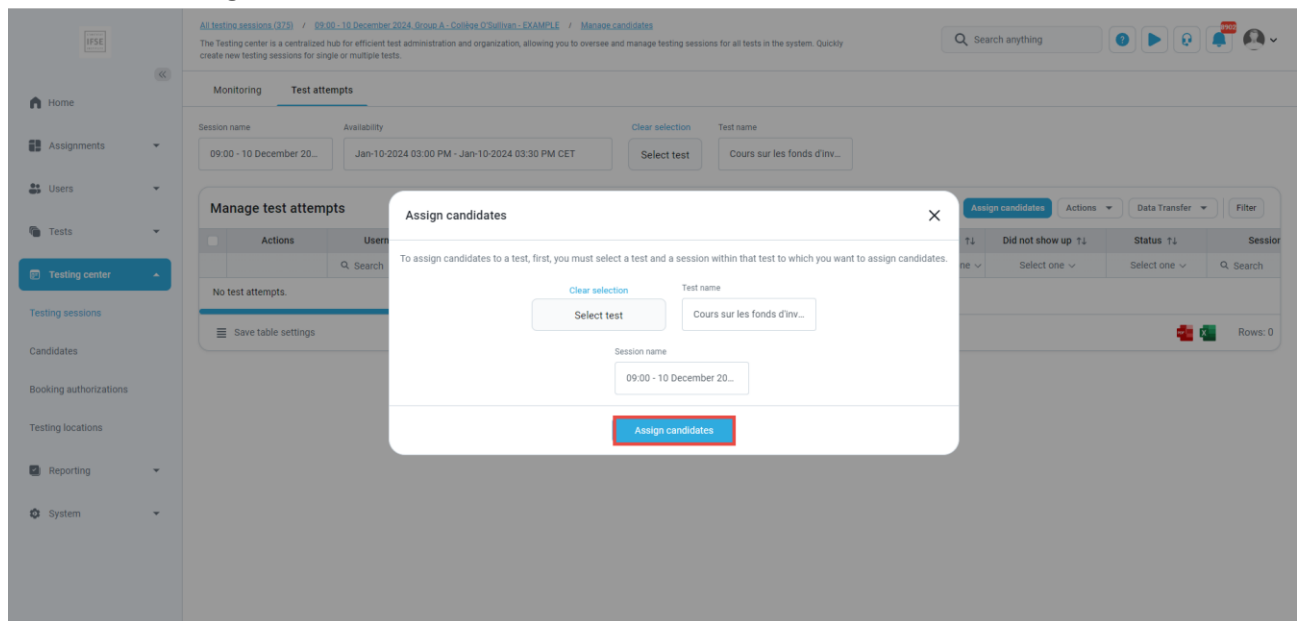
IFSE

All testing sessions (375) / 09:00 - 10 December 2024, Group A - Collège O'Sullivan - EXAMPLE / Manage candidates

The Testing center is a centralized hub for efficient test administration and organization, allowing you to oversee and manage testing sessions for all tests in the system. Quickly create new testing sessions for single or multiple tests.

Search anything

Home
Assignments
Users
Tests
Testing center
Testing sessions
Candidates
Booking authorizations
Testing locations
Reporting
System

Monitoring
Test attempts

Session name
09:00 - 10 December 20...
Availability
Jan-10-2024 03:00 PM - Jan-10-2024 03:30 PM CET
Clear selection
Select test
Test name
Cours sur les fonds d'inv...

Manage test attempts
Assign candidates
Actions
Data Transfer
Filter

| Actions | Usern | Did not show up ↑↓ | Status ↑↓ | Sessior |
|---|---|---|---|---|
| | Search | Select one | Select one | Search |

No test attempts.

Save table settings
Rows: 0

Assign candidates

To assign candidates to a test, first, you must select a test and a session within that test to which you want to assign candidates.

Clear selection
Select test
Test name
Cours sur les fonds d'inv...

Session name
09:00 - 10 December 20...

Assign candidates